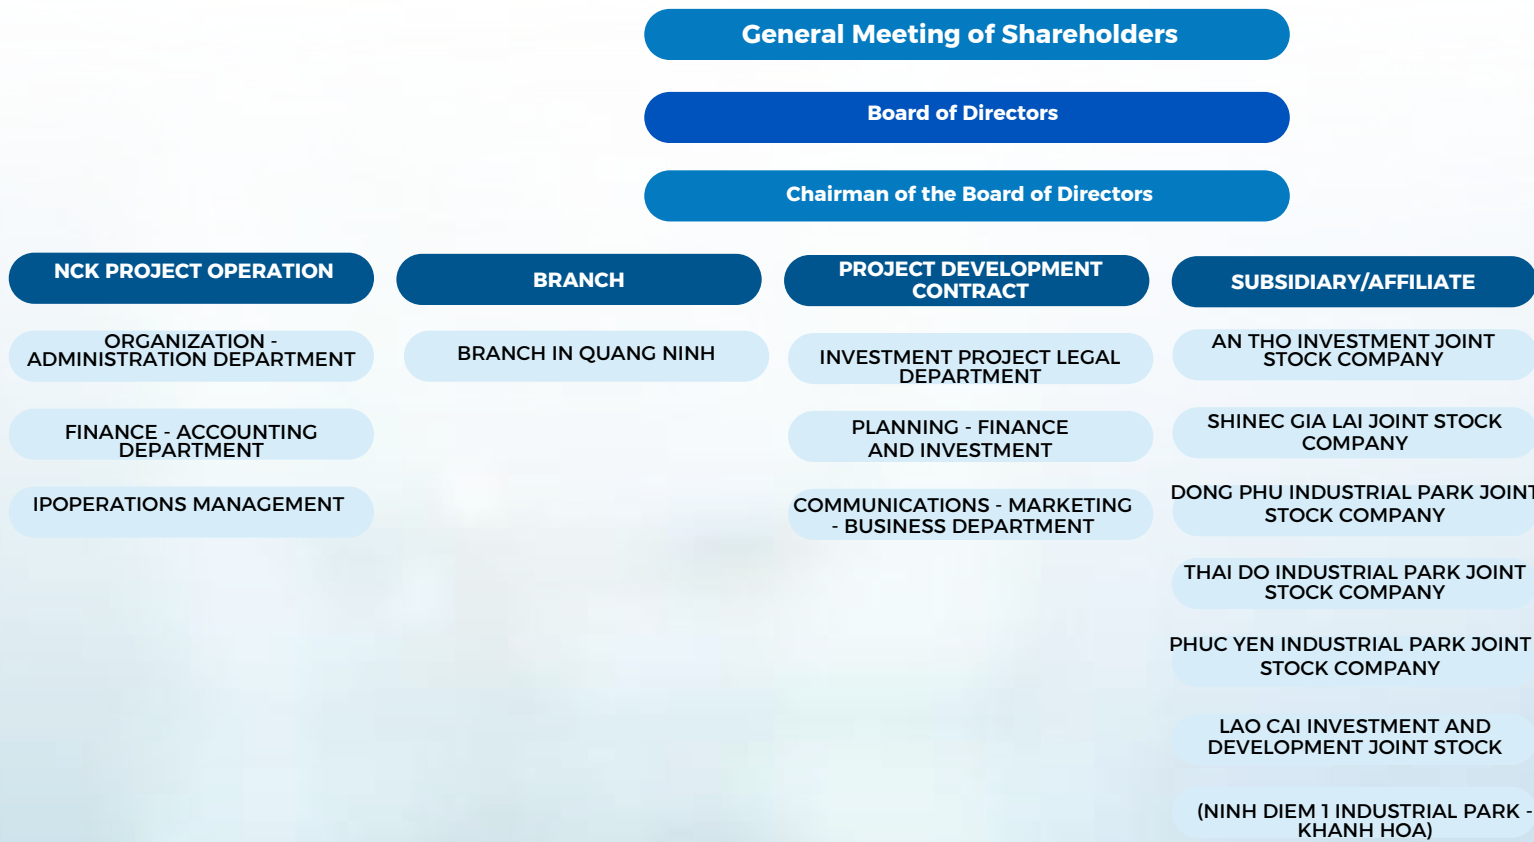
General Meeting of Shareholders

Board of Directors

Chairman of the Board of Directors

NCK PROJECT OPERATION

ORGANIZATION - ADMINISTRATION DEPARTMENT

FINANCE - ACCOUNTING DEPARTMENT

IPOPERATIONS MANAGEMENT

BRANCH

BRANCH IN QUANG NINH

PROJECT DEVELOPMENT CONTRACT

INVESTMENT PROJECT LEGAL DEPARTMENT

PLANNING - FINANCE AND INVESTMENT

COMMUNICATIONS - MARKETING - BUSINESS DEPARTMENT

SUBSIDIARY/AFFILIATE

AN THO INVESTMENT JOINT STOCK COMPANY

SHINEC GIA LAI JOINT STOCK COMPANY

DONG PHU INDUSTRIAL PARK JOINT STOCK COMPANY

THAI DO INDUSTRIAL PARK JOINT STOCK COMPANY

PHUC YEN INDUSTRIAL PARK JOINT STOCK COMPANY

LAO CAI INVESTMENT AND DEVELOPMENT JOINT STOCK

(NINH DIEM 1 INDUSTRIAL PARK - KHANH HOA)